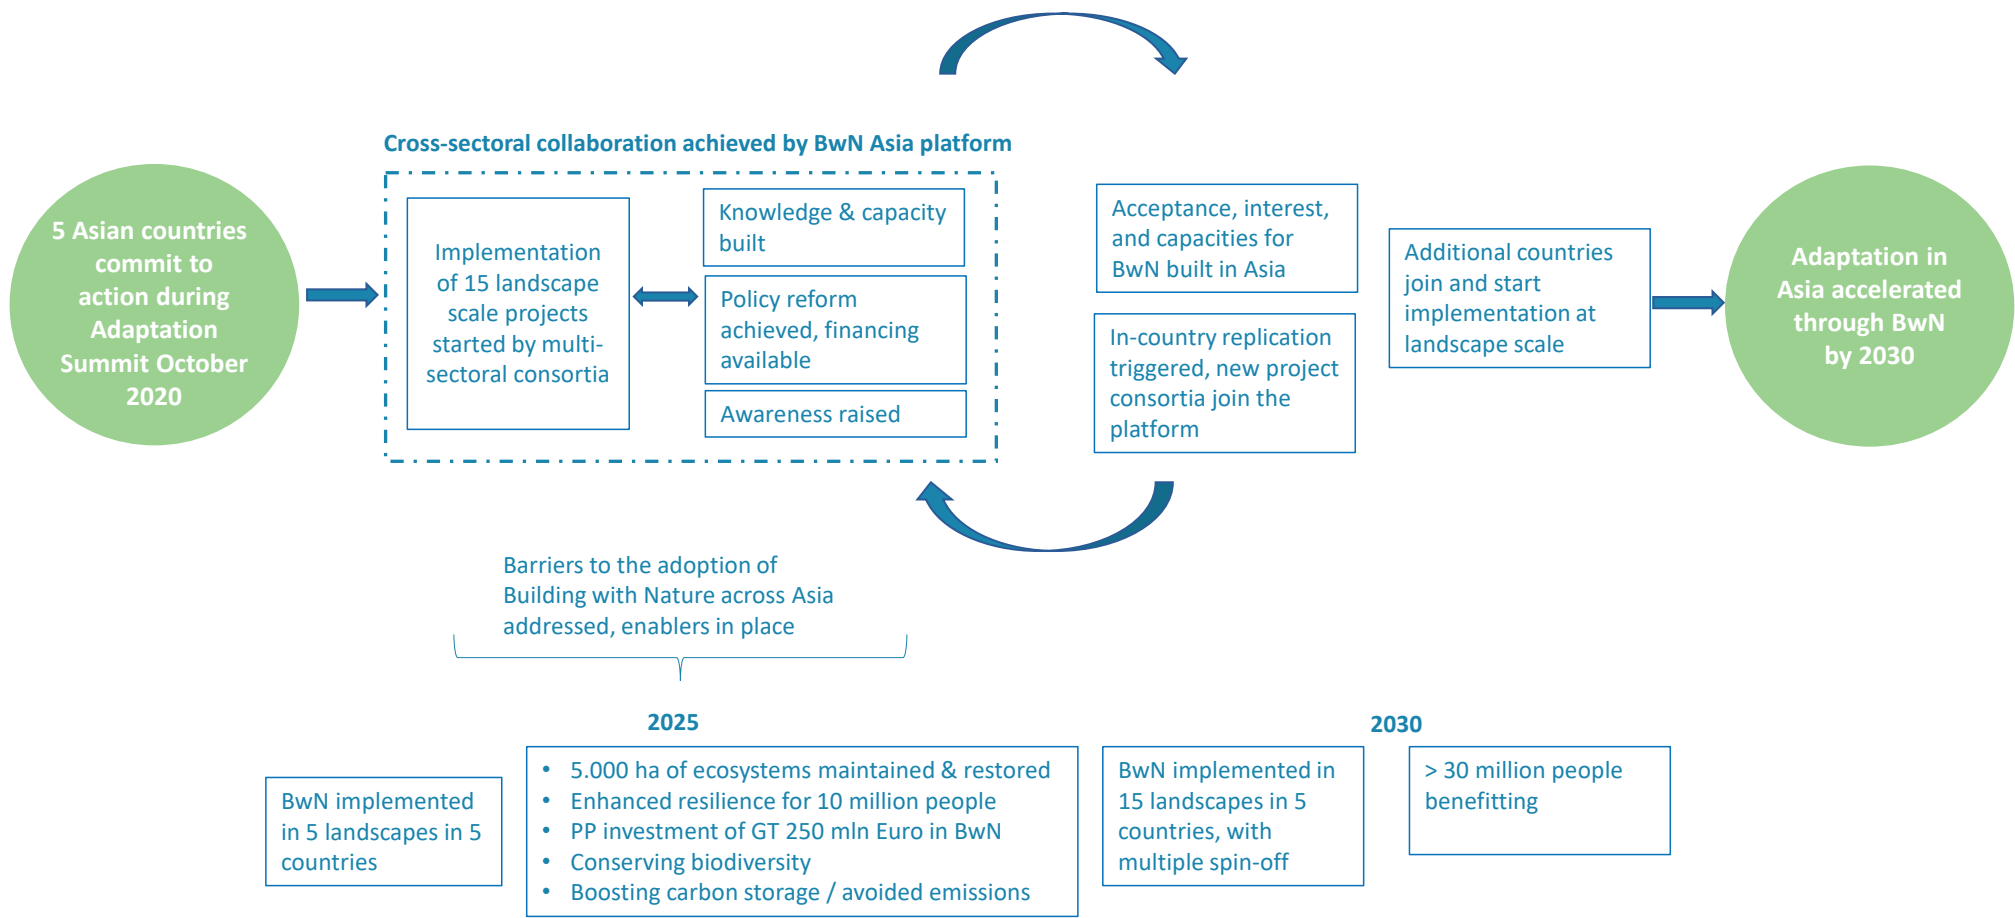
5 Asian countries commit to action during Adaptation Summit October 2020

Cross-sectoral collaboration achieved by BwN Asia platform

Implementation of 15 landscape scale projects started by multi-sectoral consortia

Knowledge & capacity built

Policy reform achieved, financing available

Awareness raised

Acceptance, interest, and capacities for BwN built in Asia

In-country replication triggered, new project consortia join the platform

Additional countries join and start implementation at landscape scale

Adaptation in Asia accelerated through BwN by 2030

Barriers to the adoption of Building with Nature across Asia addressed, enablers in place

2025

2030

BwN implemented in 5 landscapes in 5 countries

• 5.000 ha of ecosystems maintained & restored
• Enhanced resilience for 10 million people
• PP investment of GT 250 mln Euro in BwN
• Conserving biodiversity
• Boosting carbon storage / avoided emissions

BwN implemented in 15 landscapes in 5 countries, with multiple spin-off

> 30 million people benefitting